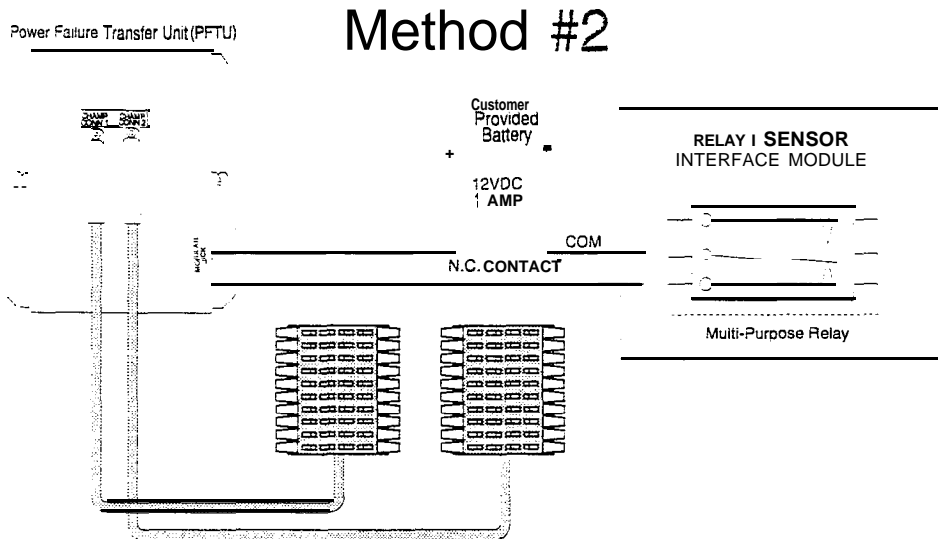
Power Failure Transfer Unit (PFTU)

Method #2

CHAMP CONN 1
CHAMP CONN 2

Customer Provided Battery
+
-
12VDC
1 AMP

RELAY I SENSOR
INTERFACE MODULE

MODULAR JACK

COM
N.C. CONTACT

Multi-Purpose Relay